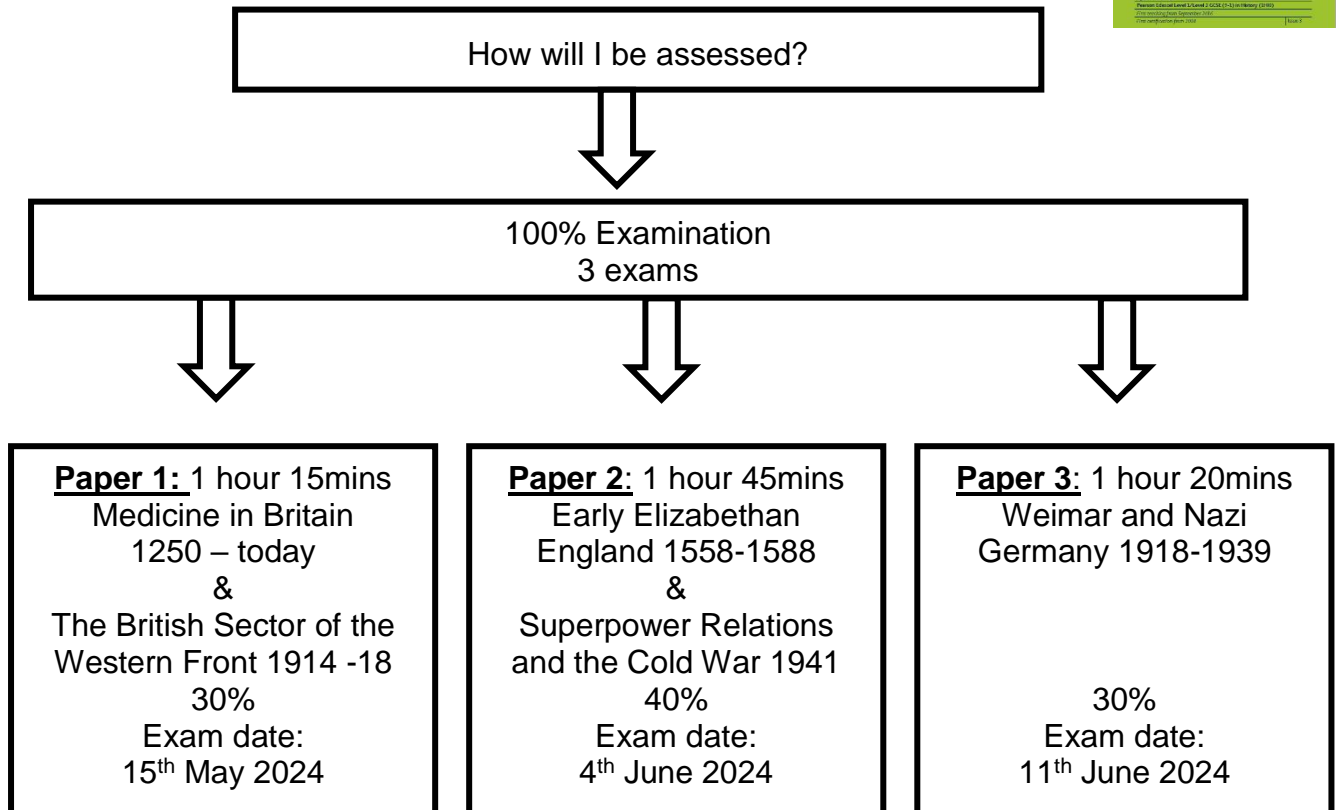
Pearson Edexcel Level 1/Level 2 GCSE (9-1) in History (1HI0)
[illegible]
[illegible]

How will I be assessed?

100% Examination
3 exams

**Paper 1:** 1 hour 15mins
Medicine in Britain
1250 – today
&
The British Sector of the Western Front 1914 -18
30%
Exam date:
15$^{th}$ May 2024

**Paper 2**: 1 hour 45mins
Early Elizabethan England 1558-1588
&
Superpower Relations and the Cold War 1941
40%
Exam date:
4$^{th}$ June 2024

**Paper 3**: 1 hour 20mins
Weimar and Nazi Germany 1918-1939
30%
Exam date:
11$^{th}$ June 2024